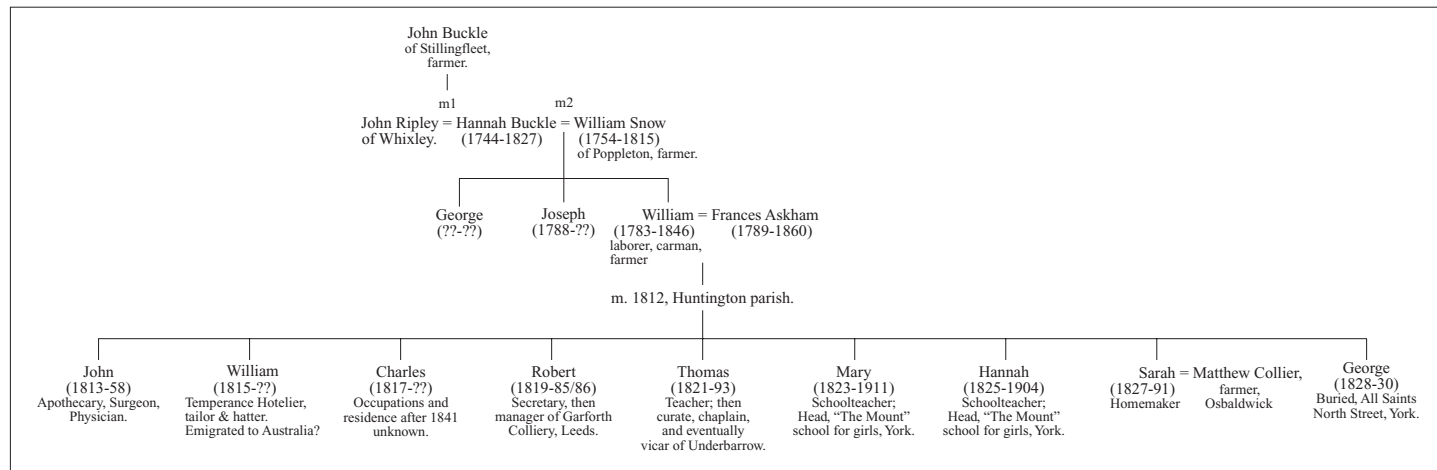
John Buckle
of Stillingfleet,
farmer.

m1 m2

John Ripley = Hannah Buckle = William Snow
of Whixley. (1744-1827) (1754-1815)
of Poppleton, farmer.

George
(??-??)

Joseph
(1788-??)

William = Frances Askham
(1783-1846) (1789-1860)
laborer, carman,
farmer

m. 1812, Huntington parish.

John
(1813-58)
Apothecary, Surgeon,
Physician.

William
(1815-??)
Temperance Hotelier,
tailor & hatter.
Emigrated to Australia?

Charles
(1817-??)
Occupations and
residence after 1841
unknown.

Robert
(1819-85/86)
Secretary, then
manager of Garforth
Colliery, Leeds.

Thomas
(1821-93)
Teacher; then
curate, chaplain,
and eventually
vicar of Underbarrow.

Mary
(1823-1911)
Schoolteacher;
Head, "The Mount"
school for girls, York.

Hannah
(1825-1904)
Schoolteacher;
Head, "The Mount"
school for girls, York.

Sarah = Matthew Collier,
(1827-91) farmer,
Homemaker Osbaldwick

George
(1828-30)
Buried, All Saints
North Street, York.